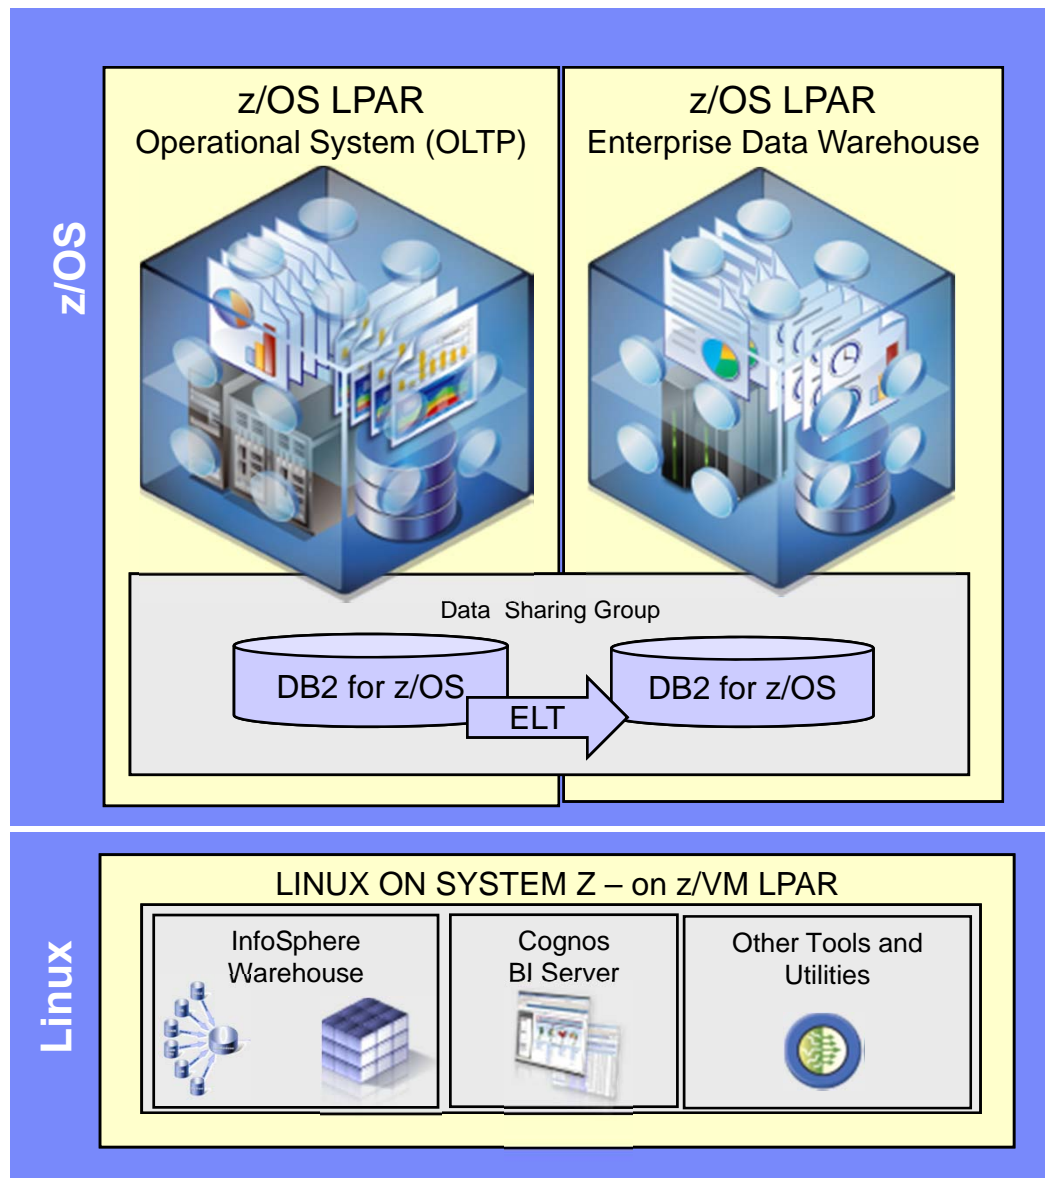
z/OS

z/OS LPAR
Operational System (OLTP)

z/OS LPAR
Enterprise Data Warehouse

Data Sharing Group

DB2 for z/OS

ELT

DB2 for z/OS

Linux

LINUX ON SYSTEM Z – on z/VM LPAR

InfoSphere Warehouse

Cognos BI Server

Other Tools and Utilities